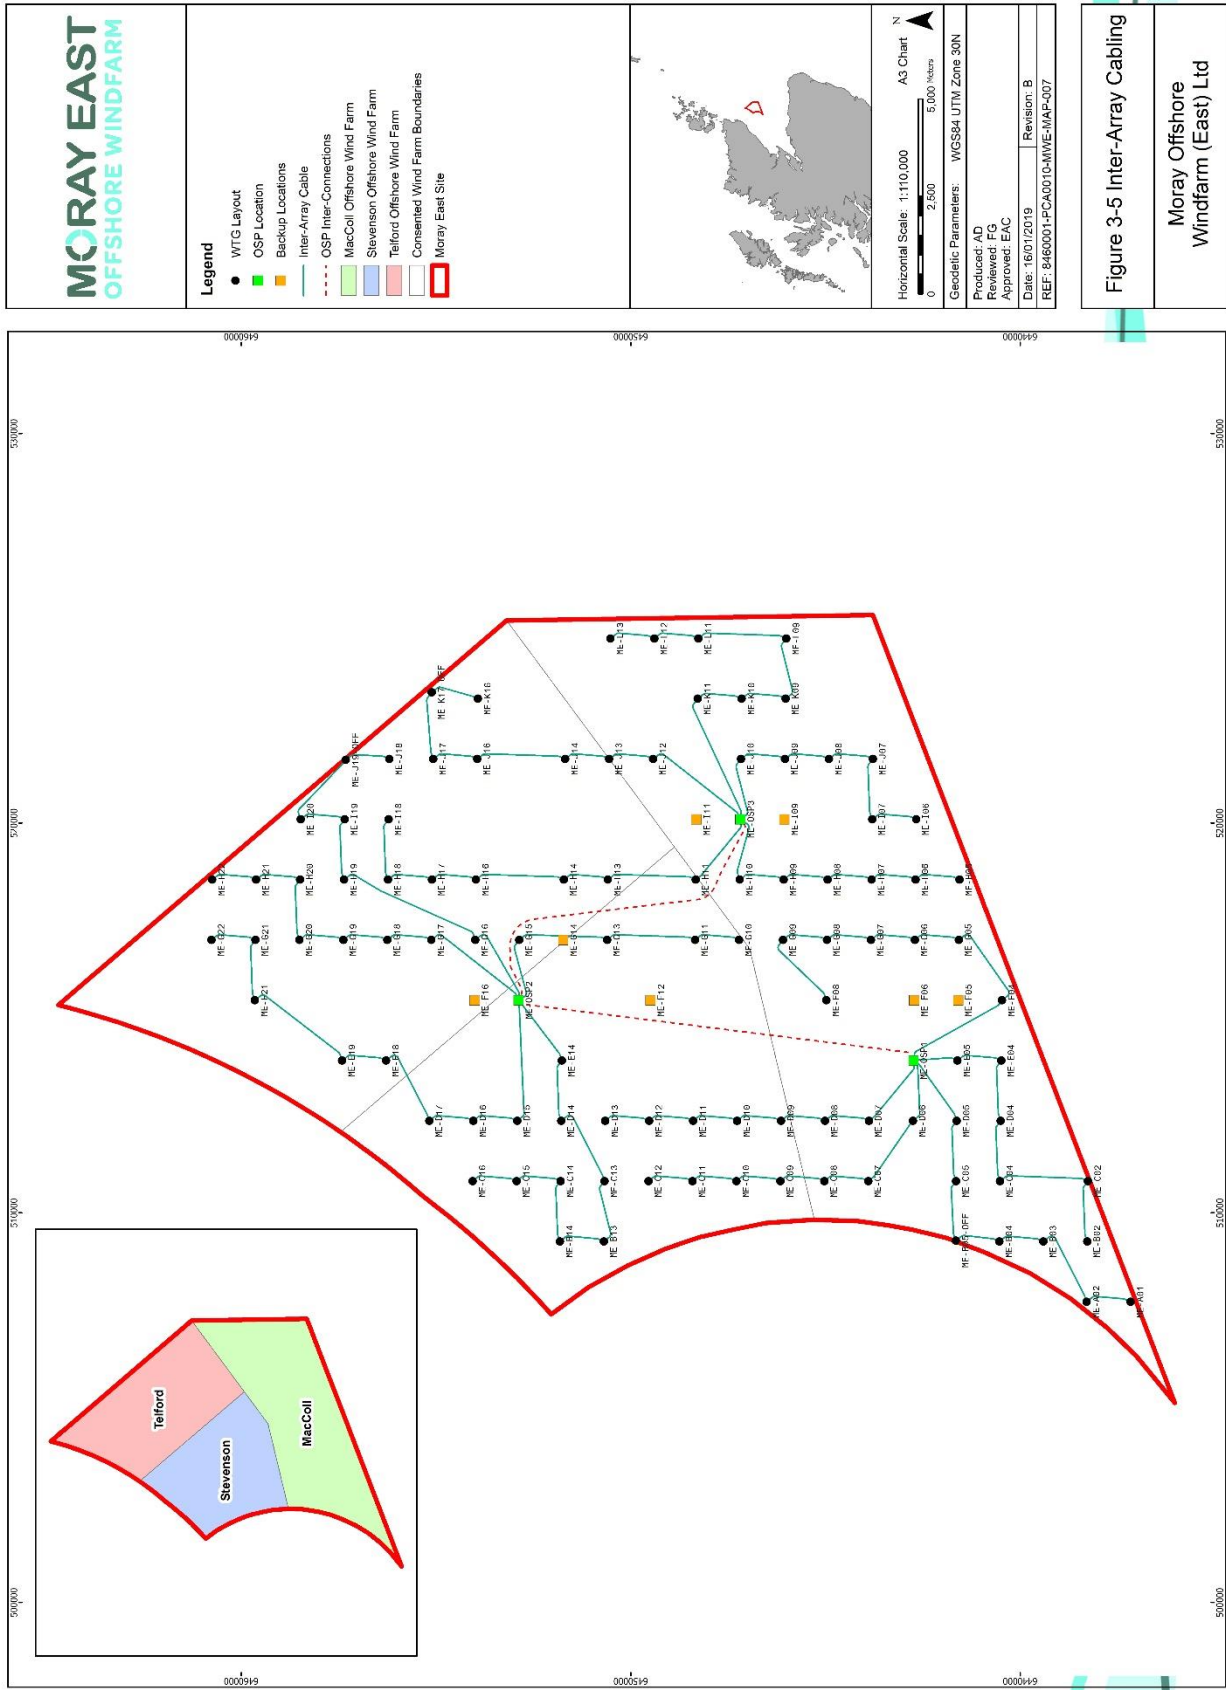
MORAY EAST
OFFSHORE WINDFARM

Legend
WTG Layout
OSP Location
Backup Locations
Inter-Array Cable
OSP Inter-Connections
MacColl Offshore Wind Farm
Stevenson Offshore Wind Farm
Telford Offshore Wind Farm
Consented Wind Farm Boundaries
Moray East Site

Horizontal Scale: 1:110,000 A3 Chart
0 2,500 5,000 Meters
N
Geodetic Parameters: WGS84 UTM Zone 30N
Produced: AD
Reviewed: FG
Approved: EAC
Revision: B
Date: 16/01/2019
REF: 8460001-PCA0010-MWE-MAP-007

Figure 3-5 Inter-Array Cabling

Moray Offshore Windfarm (East) Ltd

6460000
6450000
6440000
500000
510000
520000
530000

Telford
Stevenson
MacColl

ME-L13 ME-L12 ME-L11 ME-L09
ME-K17-OFF ME-K16 ME-K11 ME-K10 ME-K09
ME-J19-OFF ME-J18 ME-J17 ME-J16 ME-J14 ME-J13 ME-J12 ME-J10 ME-J09 ME-J08 ME-J07
ME-I20 ME-I19 ME-I18 ME-I11 ME-OSP3 ME-I09 ME-I07 ME-I06
ME-H22 ME-H21 ME-H20 ME-H19 ME-H18 ME-H17 ME-H16 ME-H14 ME-H13 ME-H11 ME-H10 ME-H09 ME-H08 ME-H07 ME-H06 ME-H04
ME-G22 ME-G21 ME-G20 ME-G19 ME-G18 ME-G17 ME-G16 ME-G15 ME-G14 ME-G13 ME-G11 ME-G10 ME-G09 ME-G08 ME-G07 ME-G06 ME-G05
ME-F21 ME-F16 ME-OSP2 ME-F12 ME-F08 ME-F06 ME-F05 ME-F04
ME-E19 ME-E18 ME-E14 ME-OSP1 ME-E05 ME-E04
ME-D17 ME-D16 ME-D15 ME-D14 ME-D13 ME-D12 ME-D11 ME-D10 ME-D09 ME-D08 ME-D07 ME-D06 ME-D05 ME-D04
ME-C16 ME-C15 ME-C14 ME-C13 ME-C12 ME-C11 ME-C10 ME-C09 ME-C08 ME-C07 ME-C06 ME-C04 ME-C02
ME-B14 ME-B13 ME-B05-OFF ME-B04 ME-B03 ME-B02
ME-A02 ME-A01